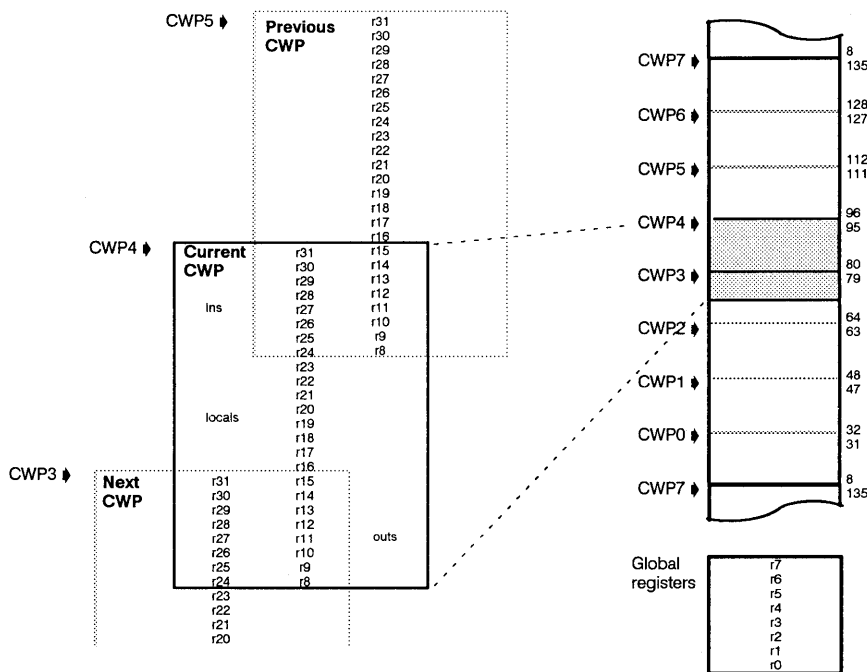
CWP5

Previous CWP

r31
r30
r29
r28
r27
r26
r25
r24
r23
r22
r21
r20
r19
r18
r17
r16
r15
r14
r13
r12
r11
r10
r9
r8

CWP4

Current CWP

ins

locals

r31
r30
r29
r28
r27
r26
r25
r24
r23
r22
r21
r20
r19
r18
r17
r16
r15
r14
r13
r12
r11
r10
r9
r8

outs

CWP3

Next CWP

r31
r30
r29
r28
r27
r26
r25
r24
r23
r22
r21
r20

CWP7
8
135
CWP6
128
127
CWP5
112
111
CWP4
96
95
CWP3
80
79
CWP2
64
63
CWP1
48
47
CWP0
32
31
CWP7
8
135

Global registers

r7
r6
r5
r4
r3
r2
r1
r0